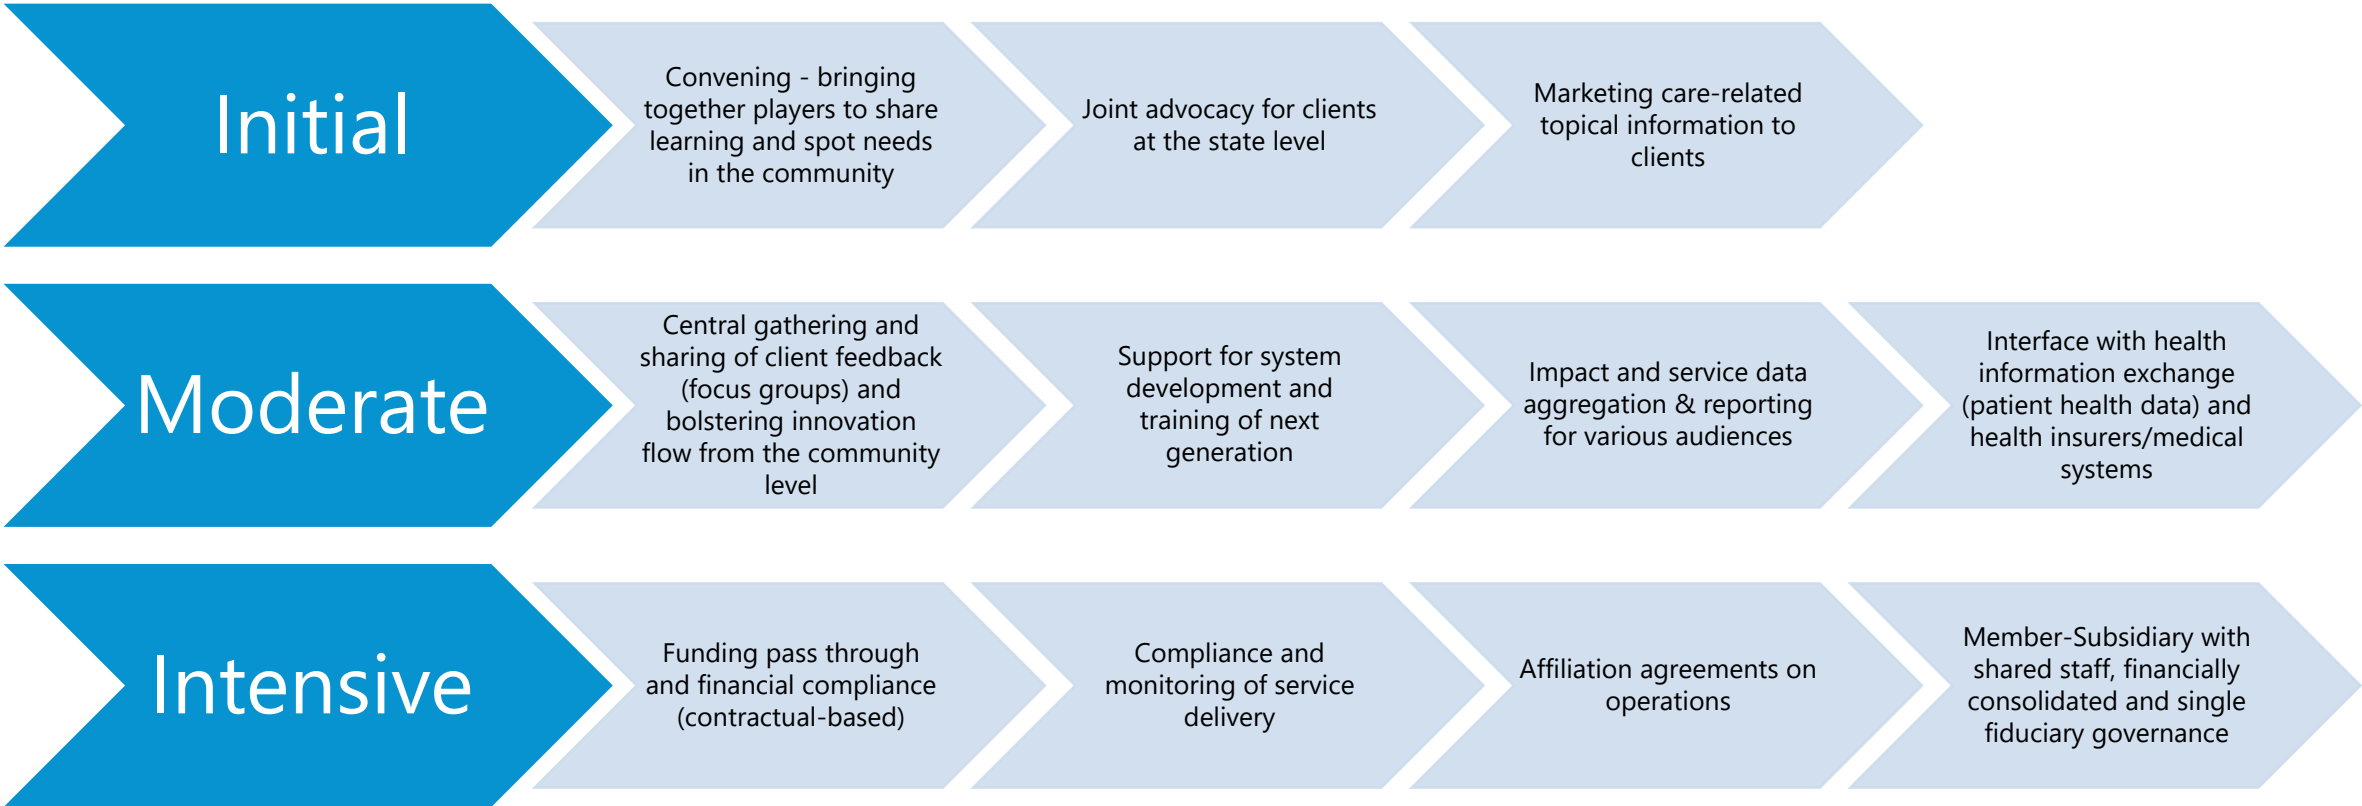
Initial

Convening - bringing together players to share learning and spot needs in the community

Joint advocacy for clients at the state level

Marketing care-related topical information to clients

Moderate

Central gathering and sharing of client feedback (focus groups) and bolstering innovation flow from the community level

Support for system development and training of next generation

Impact and service data aggregation & reporting for various audiences

Interface with health information exchange (patient health data) and health insurers/medical systems

Intensive

Funding pass through and financial compliance (contractual-based)

Compliance and monitoring of service delivery

Affiliation agreements on operations

Member-Subsidiary with shared staff, financially consolidated and single fiduciary governance